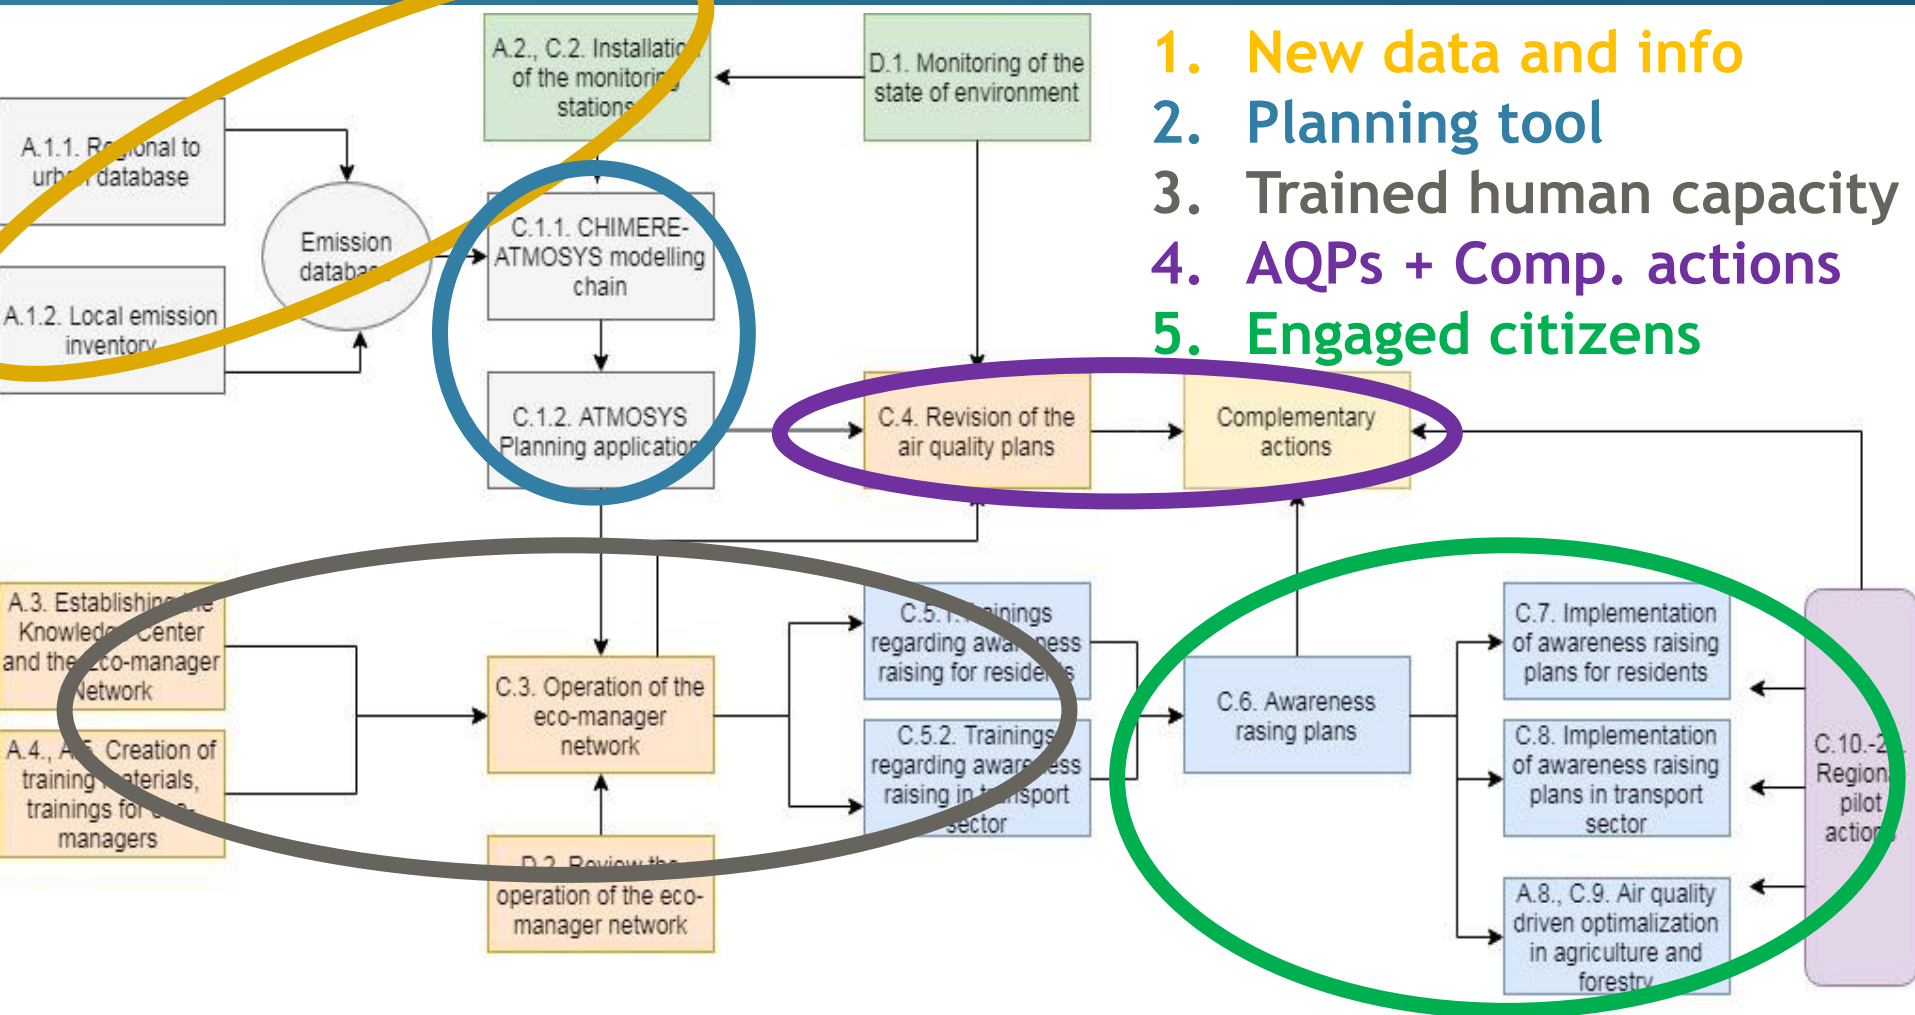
1. New data and info
2. Planning tool
3. Trained human capacity
4. AQPs + Comp. actions
5. Engaged citizens

A.2., C.2. Installatio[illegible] of the monitori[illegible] stations

D.1. Monitoring of the state of environment

A.1.1. R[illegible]onal to urb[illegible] database

Emission databa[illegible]

A.1.2. Local emission inventory

C.1.1. CHIMERE-ATMOSYS modelling chain

C.1.2. ATMOSYS Planning application

C.4. Revision of the air quality plans

Complementary actions

A.3. Establishing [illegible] Knowledge Center and the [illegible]co-manager Network

A.4., A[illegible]. Creation of training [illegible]terials, trainings for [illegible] managers

C.3. Operation of the eco-manager network

D.2. Review the operation of the eco-manager network

C.5.1. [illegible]nings regarding awa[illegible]ness raising for reside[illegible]s

C.5.2. Trainings regarding aware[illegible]ess raising in t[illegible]sport sector

C.6. Awareness rasing plans

C.7. Implementation of awareness raising plans for residents

C.8. Implementation of awareness raising plans in transport sector

A.8., C.9. Air quality driven optimalization in agriculture and forestry

C.10.-2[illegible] Region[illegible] pilot action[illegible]